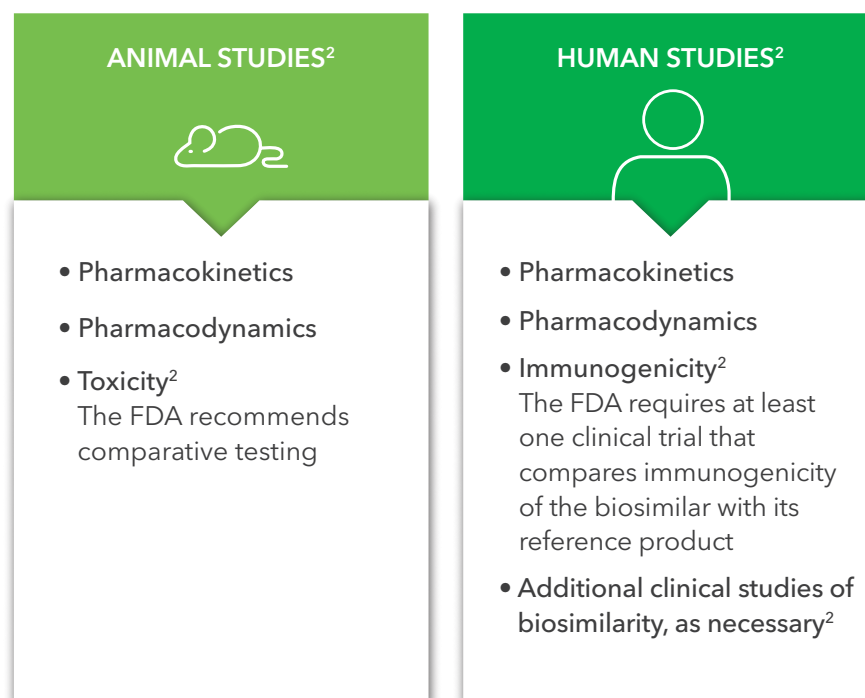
ANIMAL STUDIES$^{2}$

• Pharmacokinetics
• Pharmacodynamics
• Toxicity$^{2}$
The FDA recommends comparative testing

HUMAN STUDIES$^{2}$

• Pharmacokinetics
• Pharmacodynamics
• Immunogenicity$^{2}$
The FDA requires at least one clinical trial that compares immunogenicity of the biosimilar with its reference product
• Additional clinical studies of biosimilarity, as necessary$^{2}$